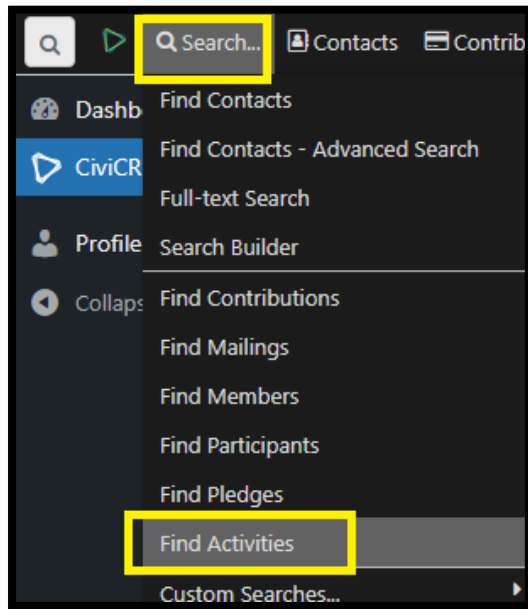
Search... Contacts Contrib

Dashb

CiviCR

Profile

Collaps

Find Contacts

Find Contacts - Advanced Search

Full-text Search

Search Builder

Find Contributions

Find Mailings

Find Members

Find Participants

Find Pledges

Find Activities

Custom Searches...